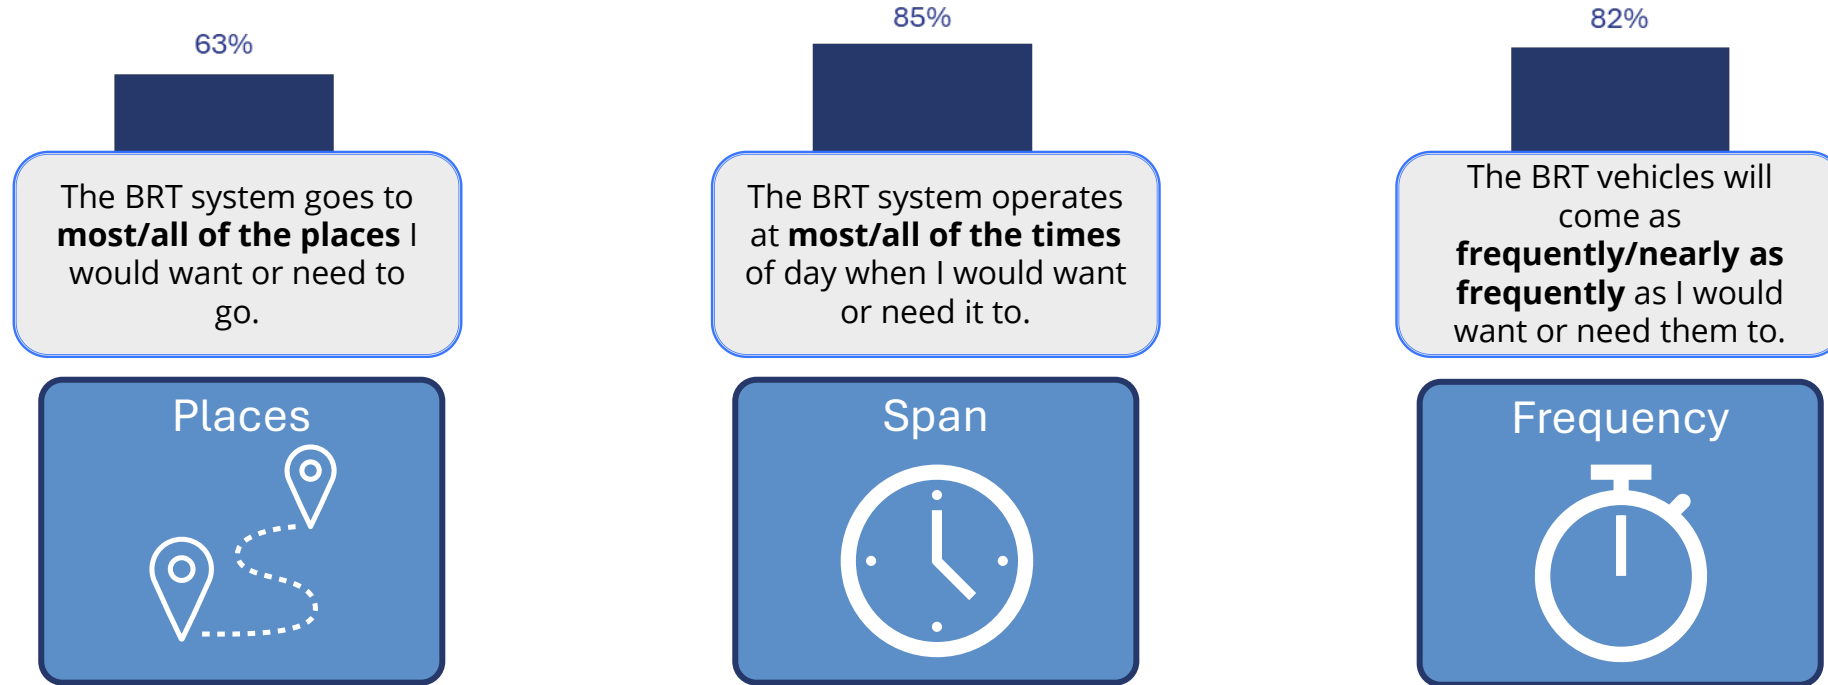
63%

The BRT system goes to **most/all of the places** I would want or need to go.

Places

85%

The BRT system operates at **most/all of the times** of day when I would want or need it to.

Span

82%

The BRT vehicles will come as **frequently/nearly as frequently** as I would want or need them to.

Frequency